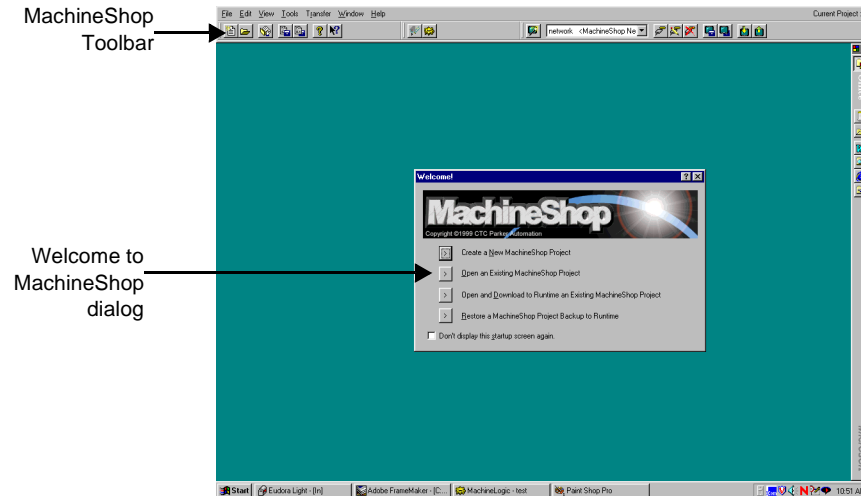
MachineShop Toolbar

Welcome to MachineShop dialog

File Edit View Tools Transfer Window Help

Current Project :

network <MachineShop Ne

Welcome!

MachineShop

Copyright ©1999 CTC Parker Automation

Create a New MachineShop Project

Open an Existing MachineShop Project

Open and Download to Runtime an Existing MachineShop Project

Restore a MachineShop Project Backup to Runtime

Don't display this startup screen again.

Start | Eudora Light - [In] | Adobe FrameMaker - [C... | MachineLogic - test | Paint Shop Pro | 10:51 A